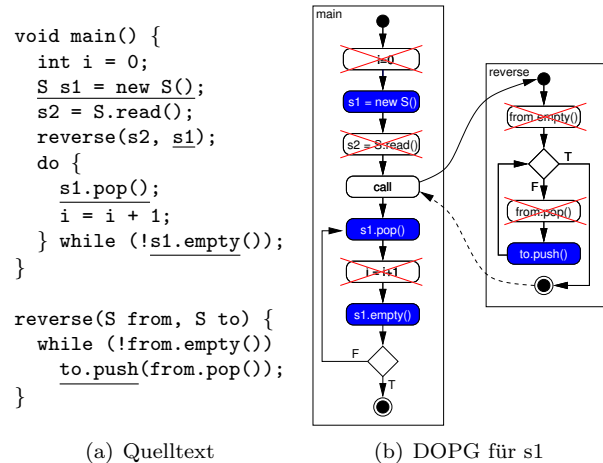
void main() {
  int i = 0;
  S s1 = new S();
  s2 = S.read();
  reverse(s2, s1);
  do {
    s1.pop();
    i = i + 1;
  } while (!s1.empty());
}

reverse(S from, S to) {
  while (!from.empty())
    to.push(from.pop());
}

(a) Quelltext

main

i=0

s1 = new S()

s2 = S.read()

call

s1.pop()

i = i+1

s1.empty()

F

T

reverse

from.empty()

T

F

from.pop()

to.push()

(b) DOPG für s1